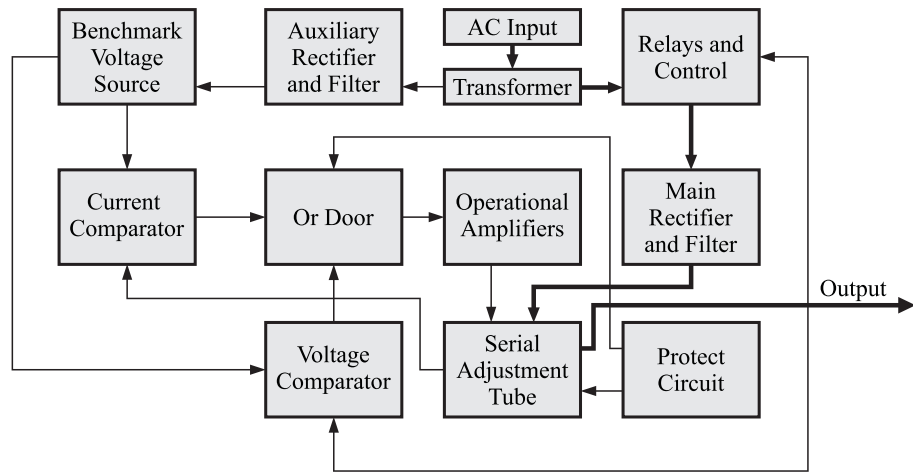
Benchmark Voltage Source

Auxiliary Rectifier and Filter

AC Input

Transformer

Relays and Control

Current Comparator

Or Door

Operational Amplifiers

Main Rectifier and Filter

Output

Voltage Comparator

Serial Adjustment Tube

Protect Circuit